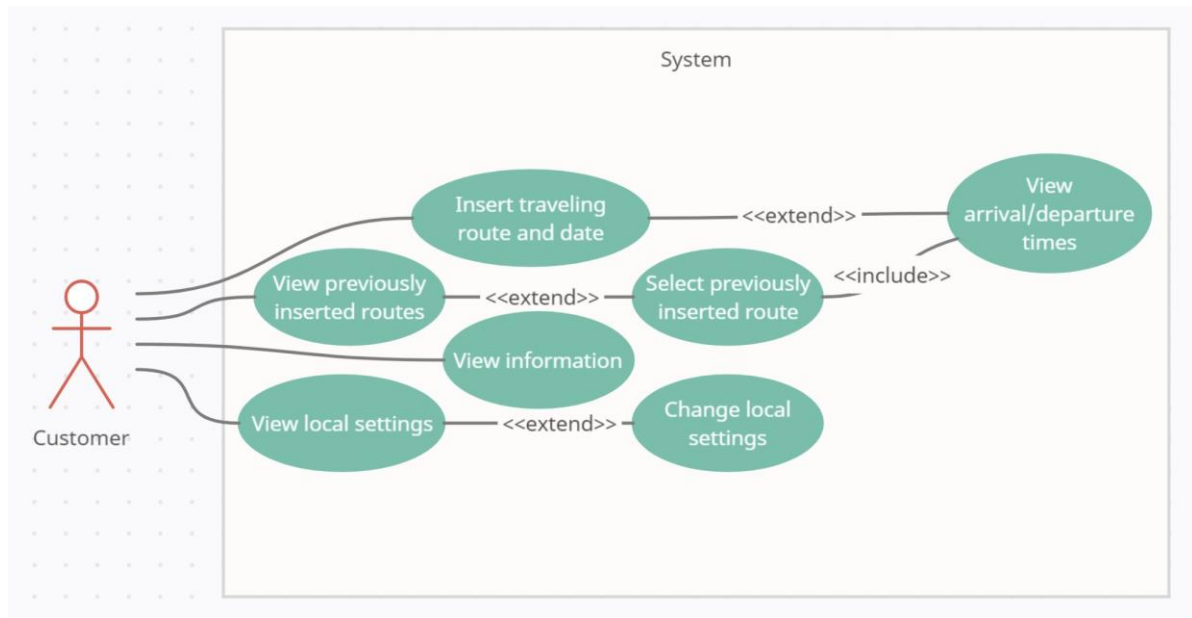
System

Customer

Insert traveling route and date

<<extend>>

View arrival/departure times

View previously inserted routes

<<extend>>

Select previously inserted route

<<include>>

View information

View local settings

<<extend>>

Change local settings